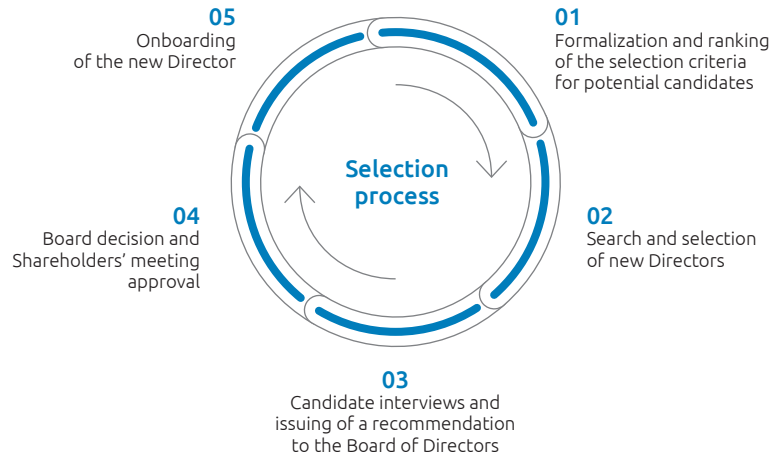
Selection process

01
Formalization and ranking of the selection criteria for potential candidates

02
Search and selection of new Directors

03
Candidate interviews and issuing of a recommendation to the Board of Directors

04
Board decision and Shareholders’ meeting approval

05
Onboarding of the new Director